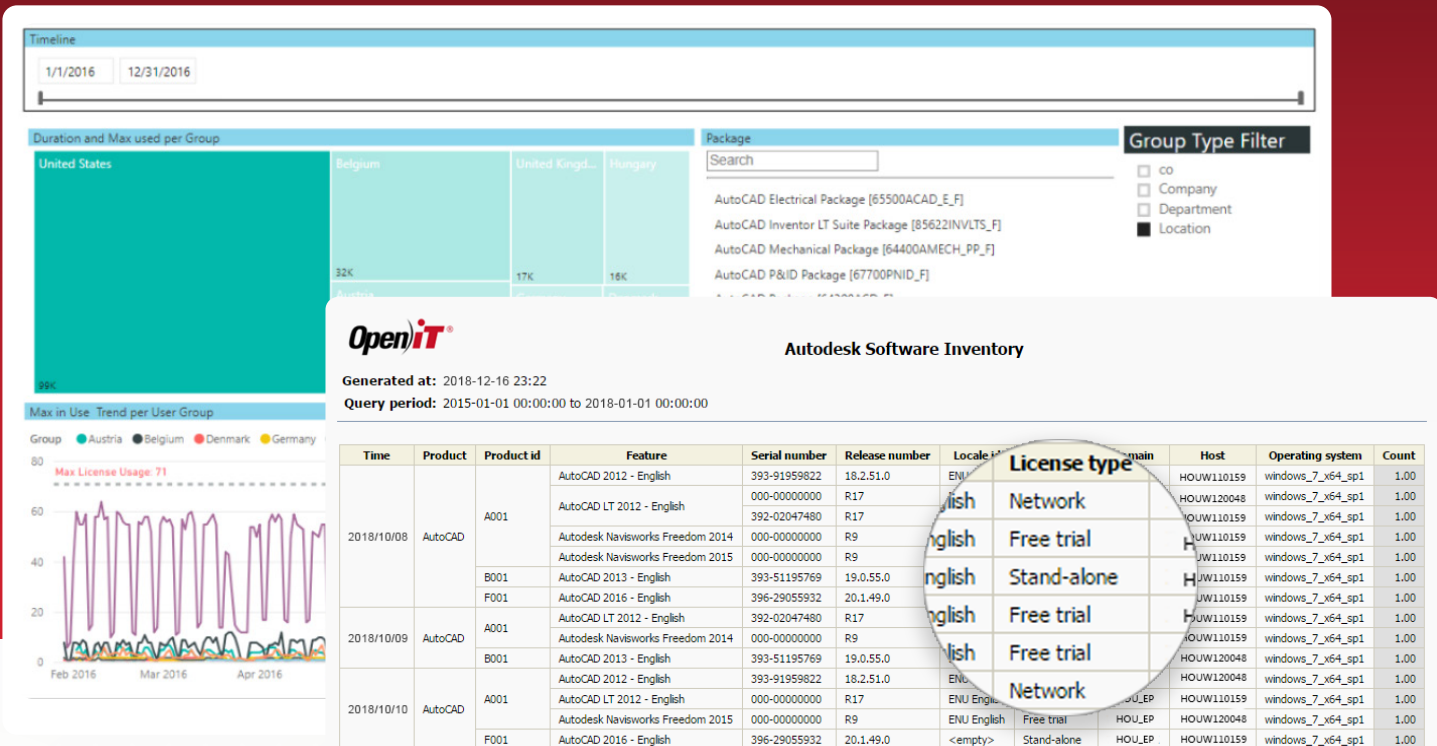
Timeline

1/1/2016

12/31/2016

Duration and Max used per Group

United States

Belgium

United Kingd...

Hungary

32K

17K

16K

99K

Package

Search

AutoCAD Electrical Package [65500ACAD_E_F]

AutoCAD Inventor LT Suite Package [85622INVLTS_F]

AutoCAD Mechanical Package [64400AMECH_PP_F]

AutoCAD P&ID Package [67700PNID_F]

Group Type Filter

co

Company

Department

Location

Max in Use Trend per User Group

Group ● Austria ● Belgium ● Denmark ● Germany

Max License Usage: 71

80

60

40

20

0

Feb 2016

Mar 2016

Apr 2016

Open iT®

Autodesk Software Inventory

Generated at: 2018-12-16 23:22

Query period: 2015-01-01 00:00:00 to 2018-01-01 00:00:00

| Time | Product | Product id | Feature | Serial number | Release number | Locale id | License type | Domain | Host | Operating system | Count |
|---|---|---|---|---|---|---|---|---|---|---|---|
| 2018/10/08 | AutoCAD | A001 | AutoCAD 2012 - English | 393-91959822 | 18.2.51.0 | ENU | | | HOUW110159 | windows_7_x64_sp1 | 1.00 |
| | | | AutoCAD LT 2012 - English | 000-00000000 | R17 | nglish | Network | | HOUW120048 | windows_7_x64_sp1 | 1.00 |
| | | | | 392-02047480 | R17 | | | | HOUW110159 | windows_7_x64_sp1 | 1.00 |
| | | | Autodesk Navisworks Freedom 2014 | 000-00000000 | R9 | nglish | Free trial | | HOUW110159 | windows_7_x64_sp1 | 1.00 |
| | | | Autodesk Navisworks Freedom 2015 | 000-00000000 | R9 | | | | HOUW110159 | windows_7_x64_sp1 | 1.00 |
| | | B001 | AutoCAD 2013 - English | 393-51195769 | 19.0.55.0 | nglish | Stand-alone | | HOUW110159 | windows_7_x64_sp1 | 1.00 |
| | | F001 | AutoCAD 2016 - English | 396-29055932 | 20.1.49.0 | | | | HOUW110159 | windows_7_x64_sp1 | 1.00 |
| 2018/10/09 | AutoCAD | A001 | AutoCAD LT 2012 - English | 392-02047480 | R17 | nglish | Free trial | | HOUW110159 | windows_7_x64_sp1 | 1.00 |
| | | | Autodesk Navisworks Freedom 2014 | 000-00000000 | R9 | | | | HOUW110159 | windows_7_x64_sp1 | 1.00 |
| | | B001 | AutoCAD 2013 - English | 393-51195769 | 19.0.55.0 | nglish | Free trial | | HOUW120048 | windows_7_x64_sp1 | 1.00 |
| 2018/10/10 | AutoCAD | A001 | AutoCAD 2012 - English | 393-91959822 | 18.2.51.0 | ENU | | | HOUW110159 | windows_7_x64_sp1 | 1.00 |
| | | | AutoCAD LT 2012 - English | 000-00000000 | R17 | ENU English | Network | HOU_EP | HOUW110159 | windows_7_x64_sp1 | 1.00 |
| | | | Autodesk Navisworks Freedom 2015 | 000-00000000 | R9 | ENU English | Free trial | HOU_EP | HOUW120048 | windows_7_x64_sp1 | 1.00 |
| | | F001 | AutoCAD 2016 - English | 396-29055932 | 20.1.49.0 | <empty> | Stand-alone | HOU_EP | HOUW110159 | windows_7_x64_sp1 | 1.00 |